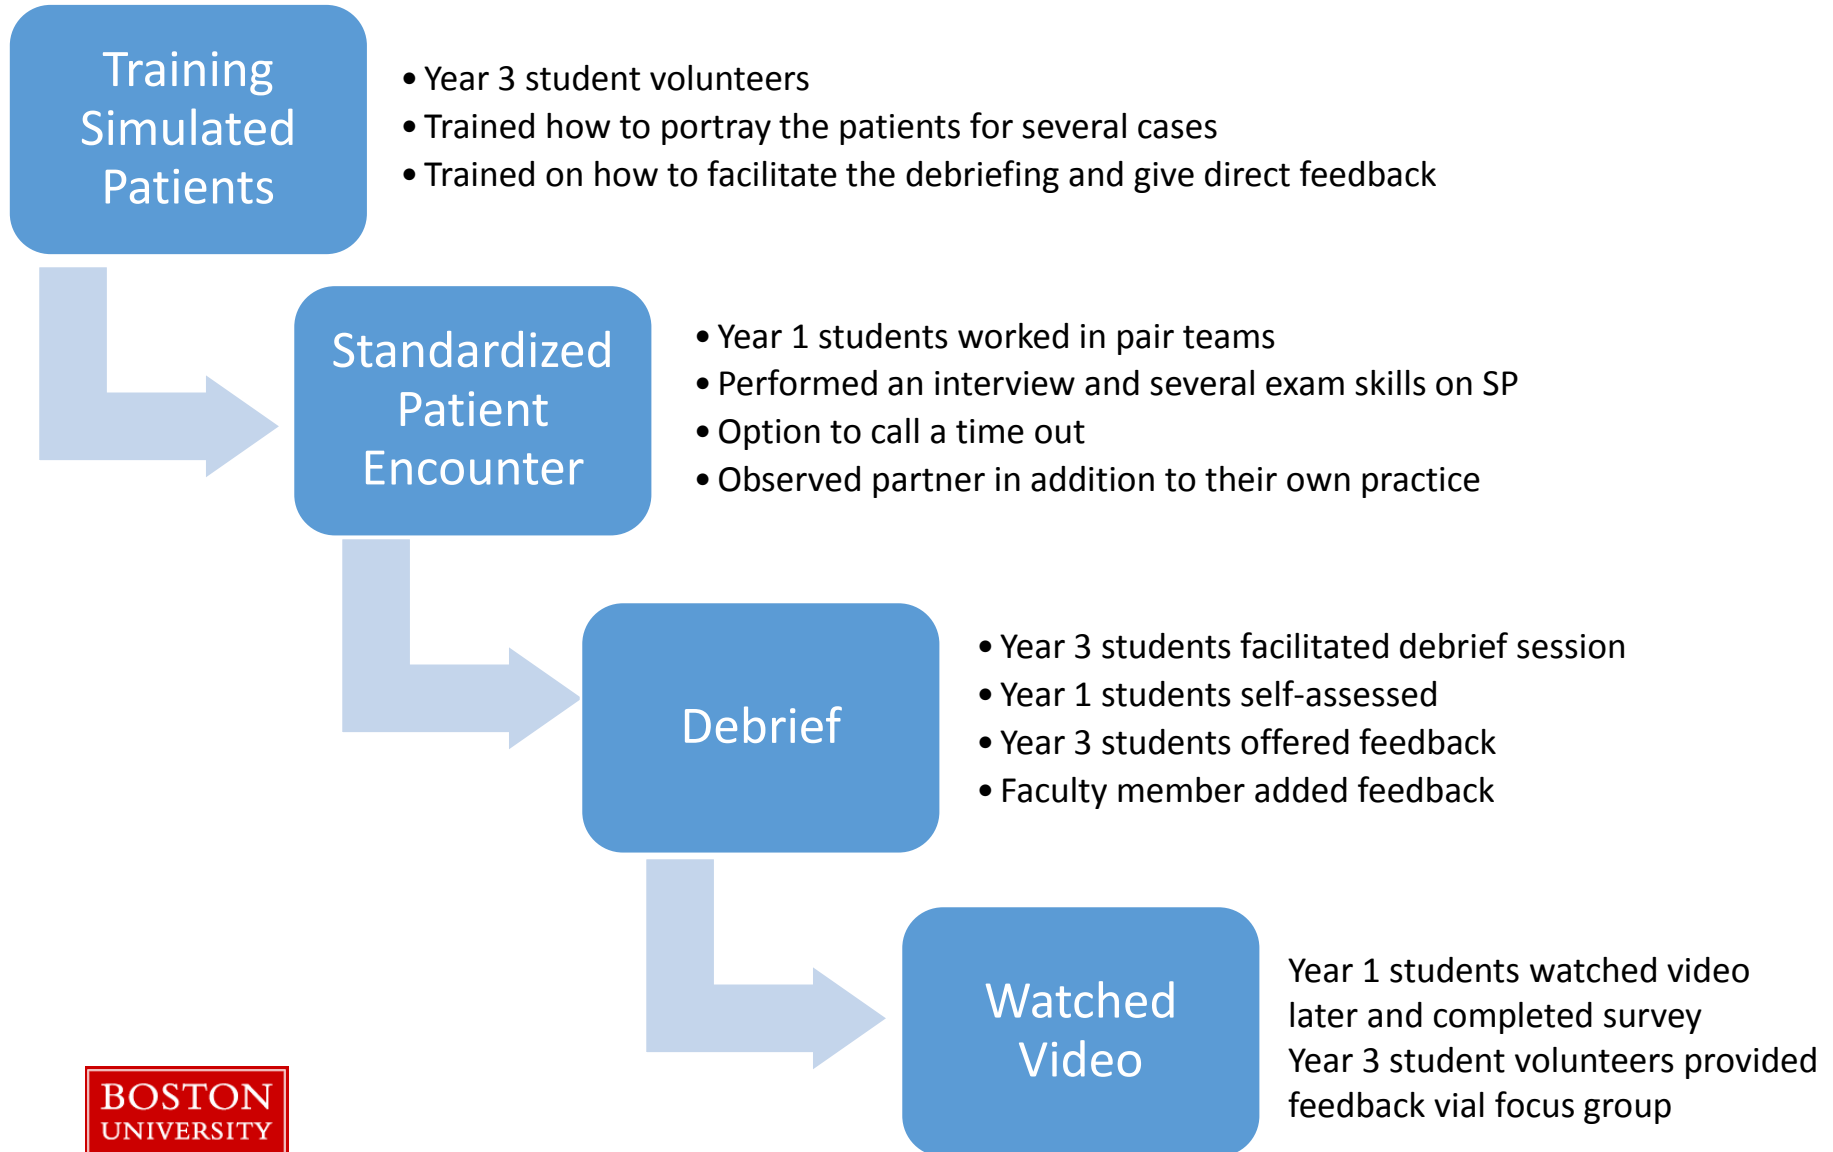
Training Simulated Patients

• Year 3 student volunteers
• Trained how to portray the patients for several cases
• Trained on how to facilitate the debriefing and give direct feedback

Standardized Patient Encounter

• Year 1 students worked in pair teams
• Performed an interview and several exam skills on SP
• Option to call a time out
• Observed partner in addition to their own practice

Debrief

• Year 3 students facilitated debrief session
• Year 1 students self-assessed
• Year 3 students offered feedback
• Faculty member added feedback

Watched Video

Year 1 students watched video later and completed survey
Year 3 student volunteers provided feedback vial focus group

BOSTON UNIVERSITY